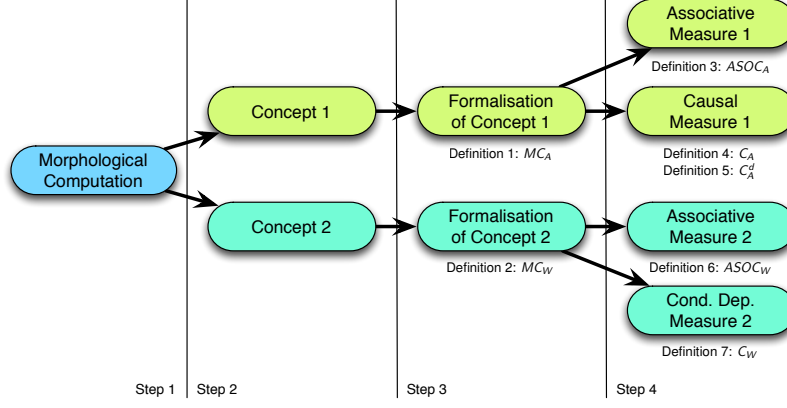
Morphological Computation

Concept 1

Concept 2

Formalisation of Concept 1

Definition 1: $MC_A$

Formalisation of Concept 2

Definition 2: $MC_W$

Associative Measure 1

Definition 3: $ASOC_A$

Causal Measure 1

Definition 4: $C_A$
Definition 5: $C_A^d$

Associative Measure 2

Definition 6: $ASOC_W$

Cond. Dep. Measure 2

Definition 7: $C_W$

Step 1 Step 2 Step 3 Step 4